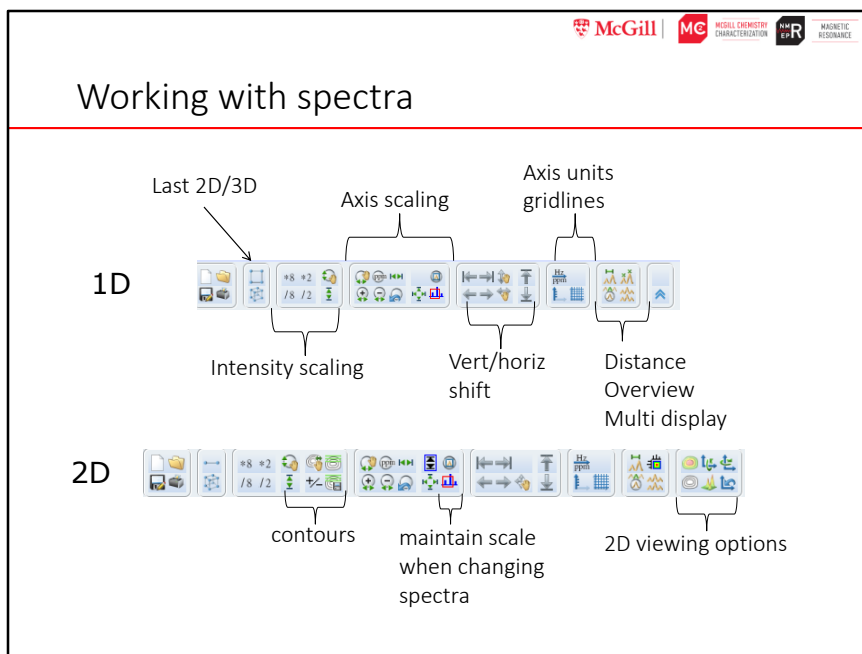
McGill | MC MCGILL CHEMISTRY CHARACTERIZATION NMR EPR MAGNETIC RESONANCE

Working with spectra

Last 2D/3D

Axis scaling

Axis units gridlines

1D

*8 *2
/8 /2

Hz ppm

Intensity scaling

Vert/horiz shift

Distance
Overview
Multi display

2D

*8 *2
/8 /2 +/-

Hz ppm

contours

maintain scale when changing spectra

2D viewing options